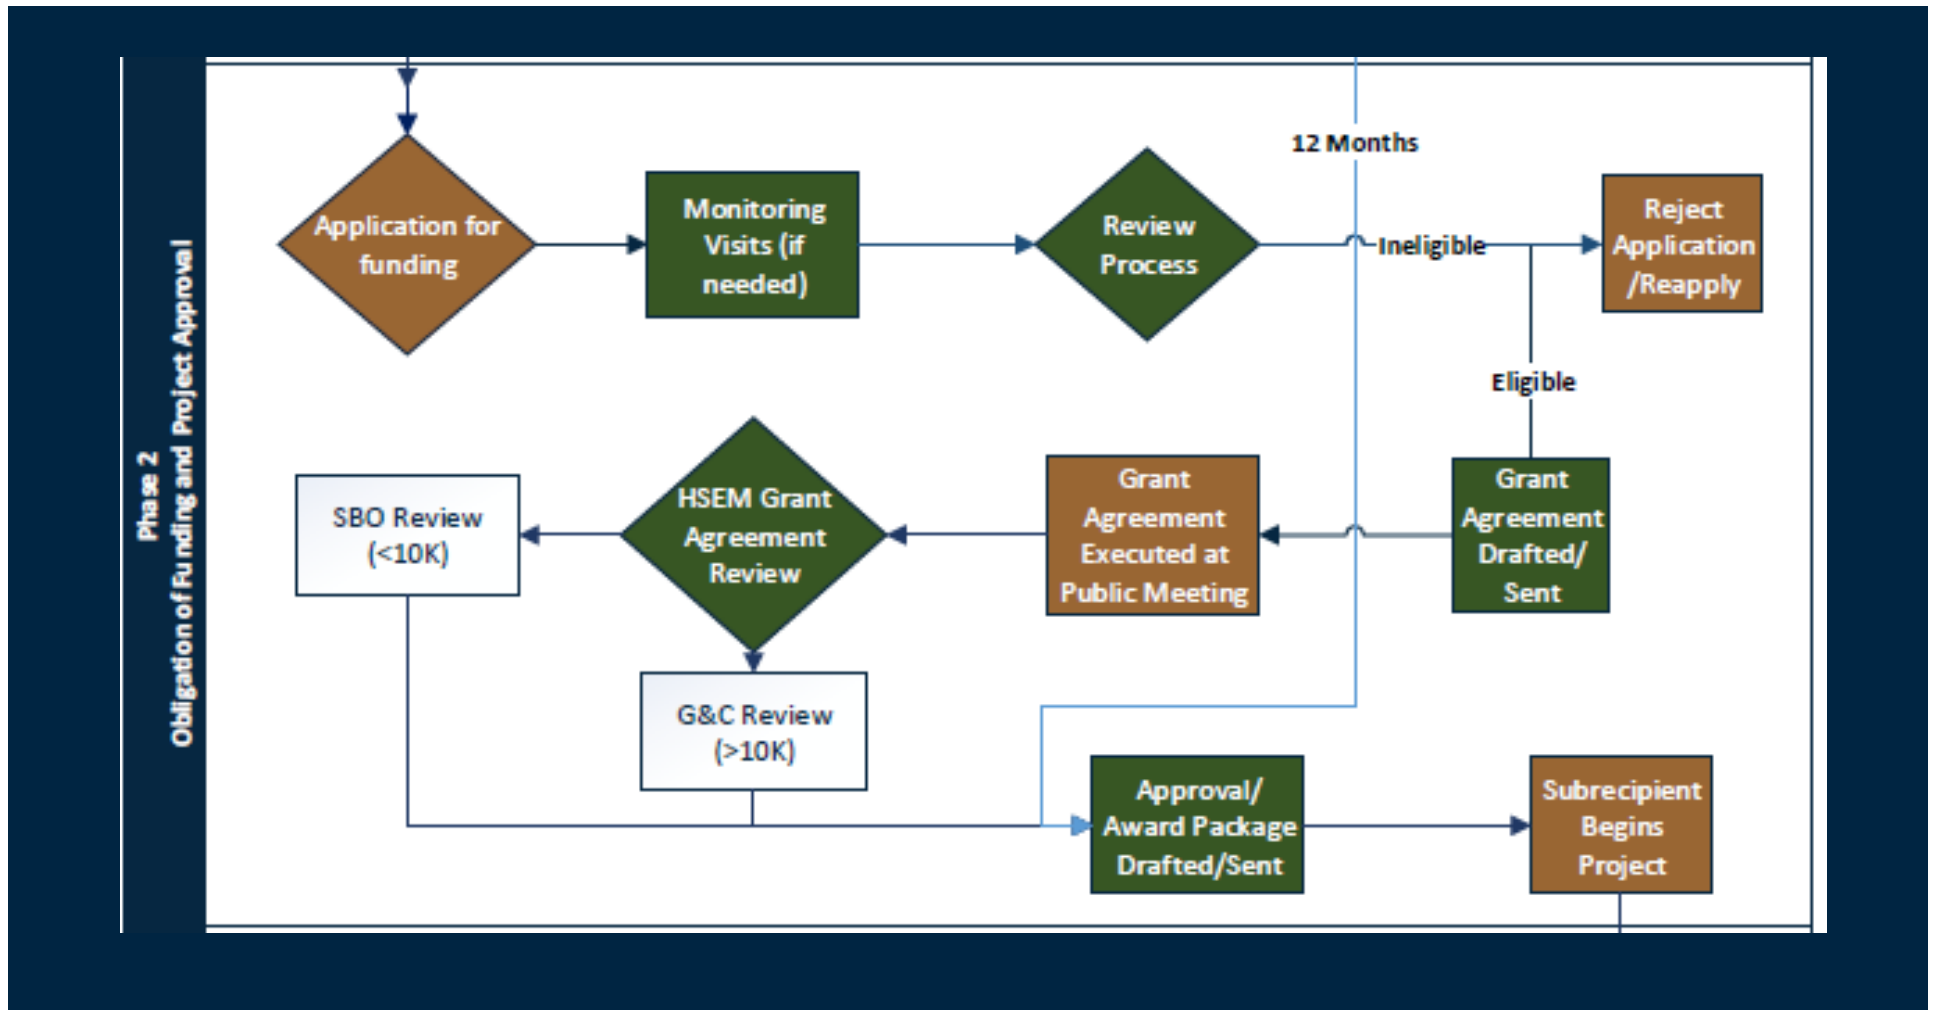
Phase 2
Obligation of Funding and Project Approval

12 Months

Application for funding

Monitoring Visits (if needed)

Review Process

Ineligible

Reject Application /Reapply

Eligible

Grant Agreement Drafted/ Sent

Grant Agreement Executed at Public Meeting

HSEM Grant Agreement Review

SBO Review (<10K)

G&C Review (>10K)

Approval/ Award Package Drafted/Sent

Subrecipient Begins Project